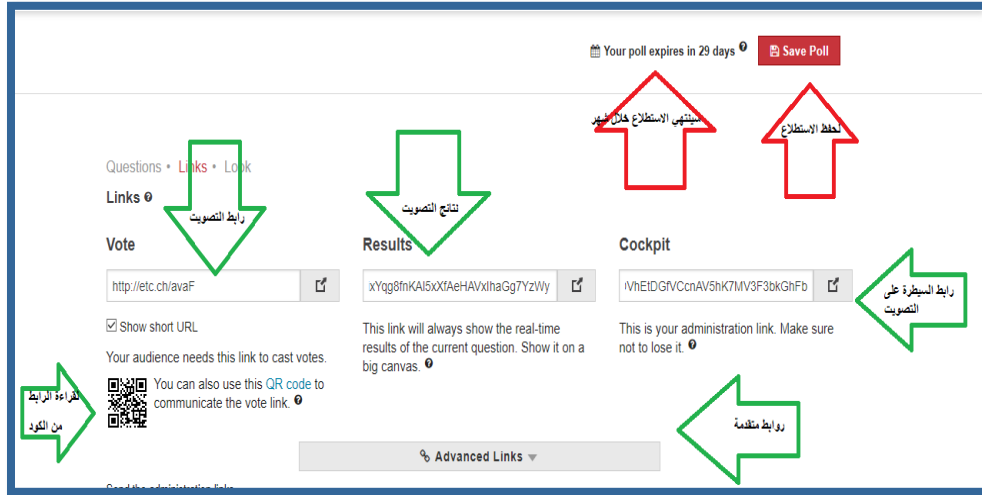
Your poll expires in 29 days

Save Poll

سينتهي الاستطلاع خلال شهر

لحفظ الاستطلاع

Questions • Links • Look

Links

رابط التصويت

نتائج التصويت

Vote

http://etc.ch/avaF

Show short URL

Your audience needs this link to cast votes.

لقراءة الرابط من الكود

You can also use this QR code to communicate the vote link.

Results

xYqg8fnKAI5xXfAeHAVxlhaGg7YzWy

This link will always show the real-time results of the current question. Show it on a big canvas.

Cockpit

rVhEtDGfVCcnAV5hK7MV3F3bkGhFb

رابط السيطرة على التصويت

This is your administration link. Make sure not to lose it.

روابط متقدمة

Advanced Links